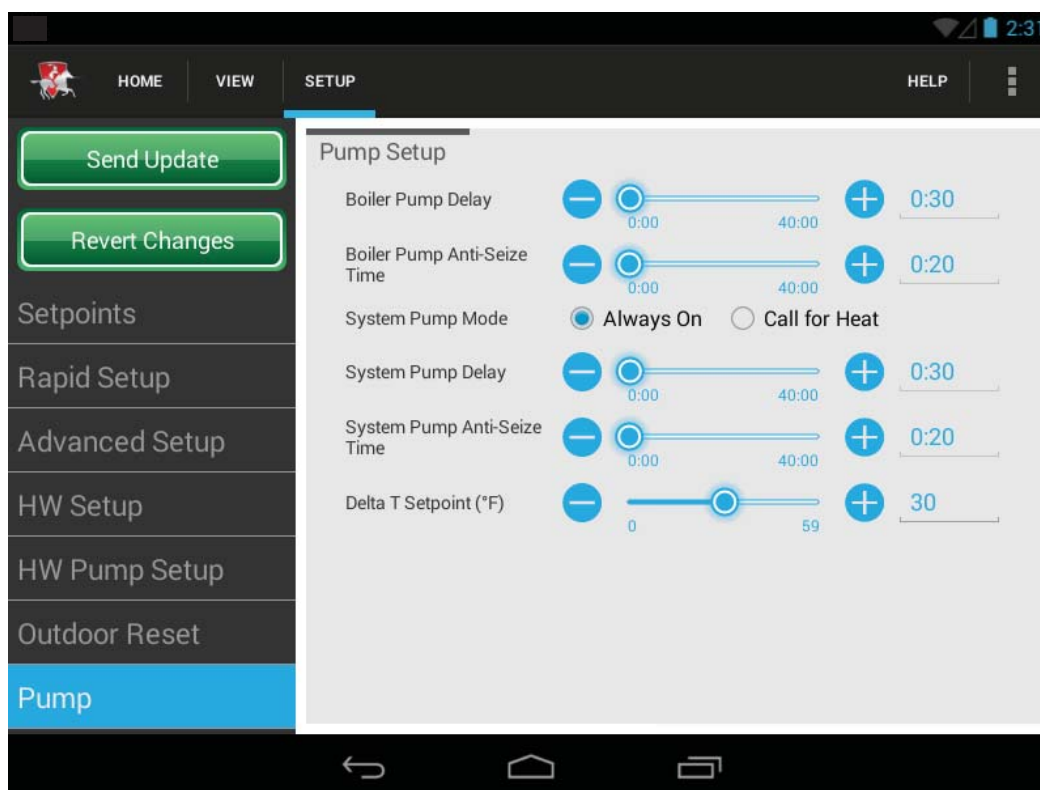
2:3

HOME VIEW SETUP HELP

Send Update

Revert Changes

Setpoints

Rapid Setup

Advanced Setup

HW Setup

HW Pump Setup

Outdoor Reset

Pump

Pump Setup

Boiler Pump Delay 0:00 40:00 0:30

Boiler Pump Anti-Seize Time 0:00 40:00 0:20

System Pump Mode Always On Call for Heat

System Pump Delay 0:00 40:00 0:30

System Pump Anti-Seize Time 0:00 40:00 0:20

Delta T Setpoint (°F) 0 59 30